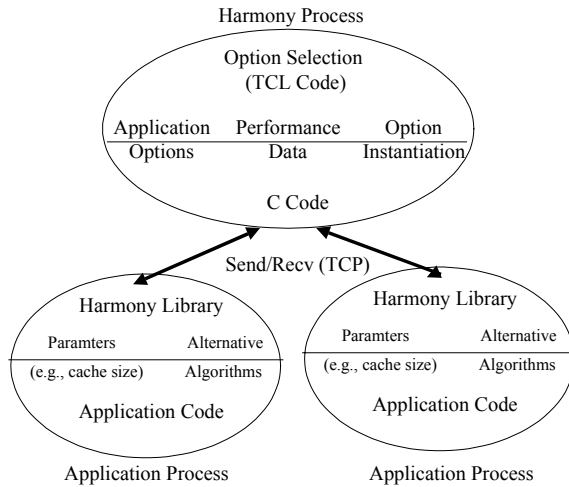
Harmony Process

Option Selection
(TCL Code)

Application Options

Performance Data

Option Instantiation

C Code

Send/Recv (TCP)

Harmony Library

Paramters (e.g., cache size)

Alternative Algorithms

Application Code

Application Process

Harmony Library

Paramters (e.g., cache size)

Alternative Algorithms

Application Code

Application Process